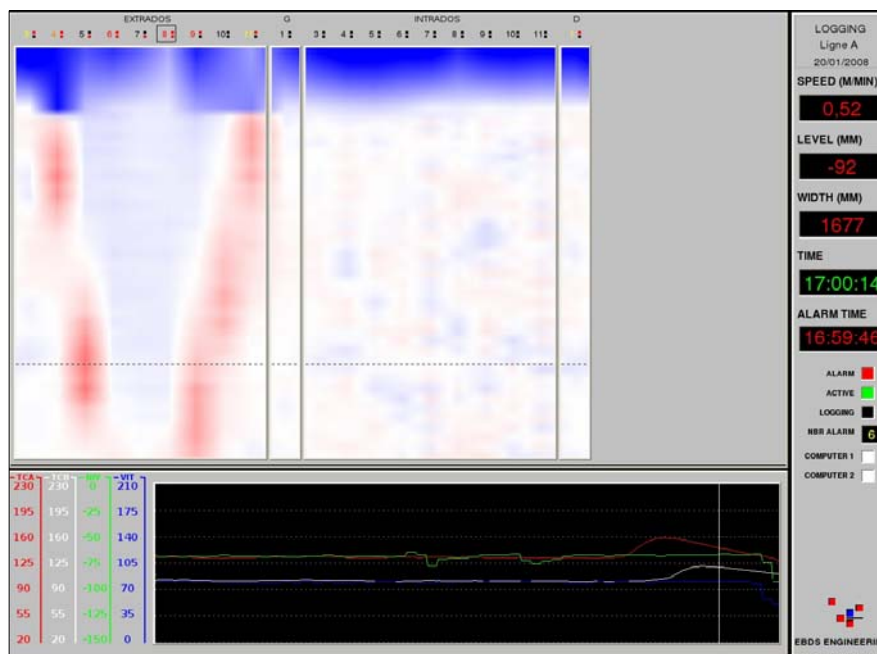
EXTRADOS

3 4 5 6 7 8 9 10 11

G

1

INTRADOS

3 4 5 6 7 8 9 10 11

D

1

LOGGING
Ligne A
20/01/2008

SPEED (M/MIN)
0,52

LEVEL (MM)
-92

WIDTH (MM)
1677

TIME
17:00:14

ALARM TIME
16:59:46

ALARM
ACTIVE
LOGGING
NBR ALARM 6
COMPUTER 1
COMPUTER 2

TCA
230
195
160
125
90
55
20

TCB
230
195
160
125
90
55
20

NIV
0
-25
-50
-75
-100
-125
-150

VIT
210
175
140
105
70
35
0

EBDS ENGINEERI